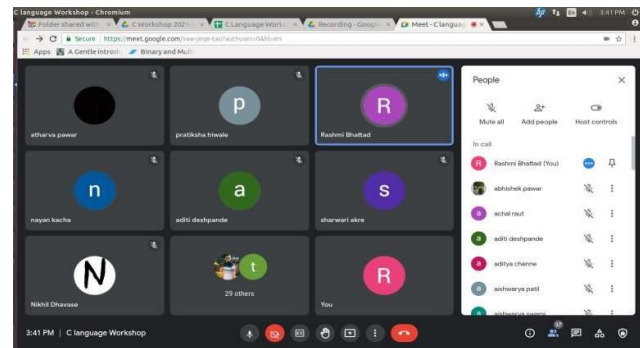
C language Workshop - Chromium

3:41 PM

Folder shared with
C Workshop 2021
C Language Works
Recording - Googl
Meet - C languag

Secure | https://meet.google.com/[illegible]

Apps | A Gentle Introd | Binary and Mul

atharva pawar

P
pratiksha hiwale

R
Rashmi Bhattad

n
nayan kacha

a
aditi deshpande

s
sharwari akre

N
Nikhil Dhavase

t
29 others

R
You

People

Mute all
Add people
Host controls

In call

Rashmi Bhattad (You)
abhishek pawar
achal raut
aditi deshpande
aditya channe
aishwarya patil
aishwarya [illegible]

3:41 PM | C language Workshop

33